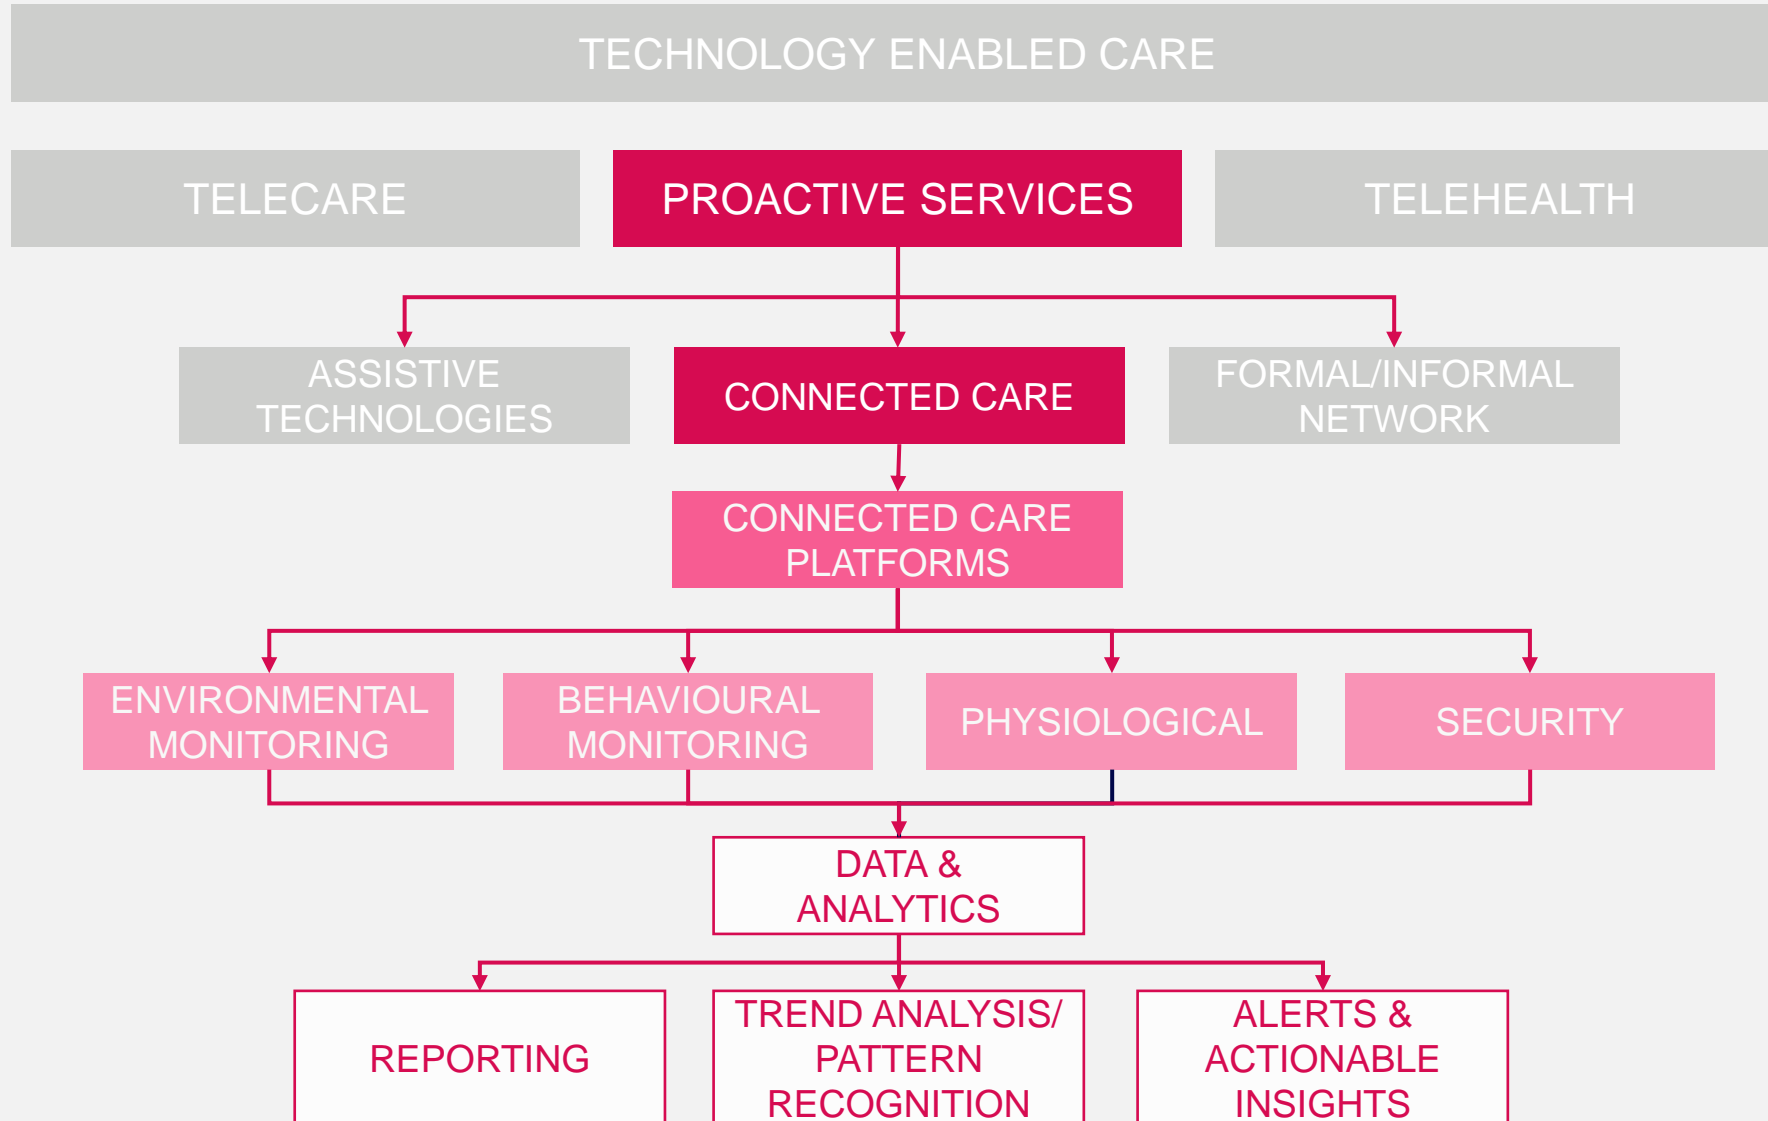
TECHNOLOGY ENABLED CARE

TELECARE

PROACTIVE SERVICES

TELEHEALTH

ASSISTIVE TECHNOLOGIES

CONNECTED CARE

FORMAL/INFORMAL NETWORK

CONNECTED CARE PLATFORMS

ENVIRONMENTAL MONITORING

BEHAVIOURAL MONITORING

PHYSIOLOGICAL

SECURITY

DATA & ANALYTICS

REPORTING

TREND ANALYSIS/ PATTERN RECOGNITION

ALERTS & ACTIONABLE INSIGHTS